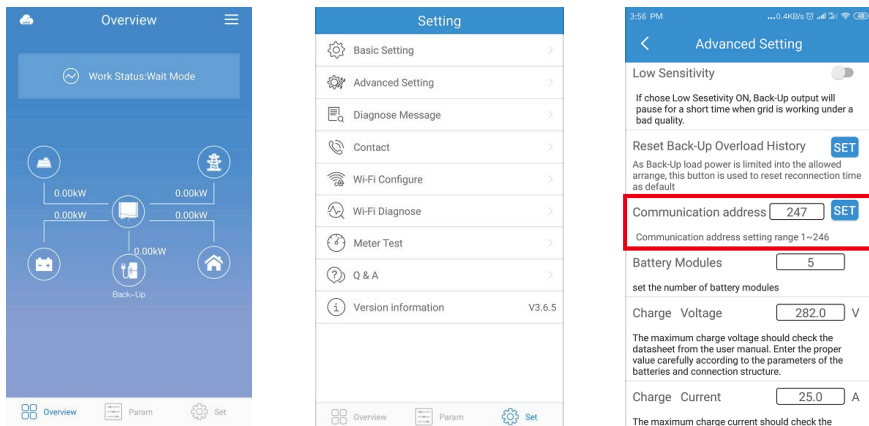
Overview

Work Status:Wait Mode

0.00kW
0.00kW
0.00kW
0.00kW
0.00kW
Back-Up

Overview
Param
Set

Setting

Basic Setting
Advanced Setting
Diagnose Message
Contact
Wi-Fi Configure
Wi-Fi Diagnose
Meter Test
Q & A
Version information V3.6.5

Overview
Param
Set

3:56 PM ...0.4KB/s

Advanced Setting

Low Sensitivity

If chose Low Sesetivity ON, Back-Up output will pause for a short time when grid is working under a bad quality.

Reset Back-Up Overload History SET

As Back-Up load power is limited into the allowed arrange, this button is used to reset reconnection time as default

Communication address 247 SET

Communication address setting range 1~246

Battery Modules 5

set the number of battery modules

Charge Voltage 282.0 V

The maximum charge voltage should check the datasheet from the user manual. Enter the proper value carefully according to the parameters of the batteries and connection structure.

Charge Current 25.0 A

The maximum charge current should check the